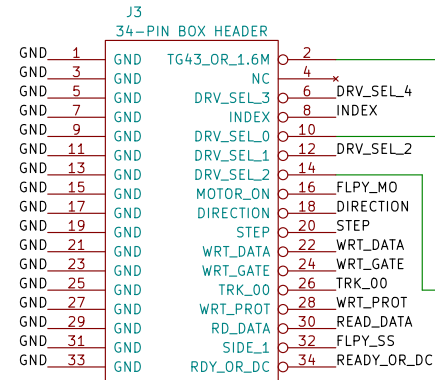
J3
34-PIN BOX HEADER

| Net | Pin | Left label | Right label | Pin | Net |
|---|---|---|---|---|---|
| GND | 1 | GND | TG43_OR_1.6M | 2 | |
| GND | 3 | GND | NC | 4 | |
| GND | 5 | GND | DRV_SEL_3 | 6 | DRV_SEL_4 |
| GND | 7 | GND | INDEX | 8 | INDEX |
| GND | 9 | GND | DRV_SEL_0 | 10 | |
| GND | 11 | GND | DRV_SEL_1 | 12 | DRV_SEL_2 |
| GND | 13 | GND | DRV_SEL_2 | 14 | |
| GND | 15 | GND | MOTOR_ON | 16 | FLPY_MO |
| GND | 17 | GND | DIRECTION | 18 | DIRECTION |
| GND | 19 | GND | STEP | 20 | STEP |
| GND | 21 | GND | WRT_DATA | 22 | WRT_DATA |
| GND | 23 | GND | WRT_GATE | 24 | WRT_GATE |
| GND | 25 | GND | TRK_00 | 26 | TRK_00 |
| GND | 27 | GND | WRT_PROT | 28 | WRT_PROT |
| GND | 29 | GND | RD_DATA | 30 | READ_DATA |
| GND | 31 | GND | SIDE_1 | 32 | FLPY_SS |
| GND | 33 | GND | RDY_OR_DC | 34 | READY_OR_DC |